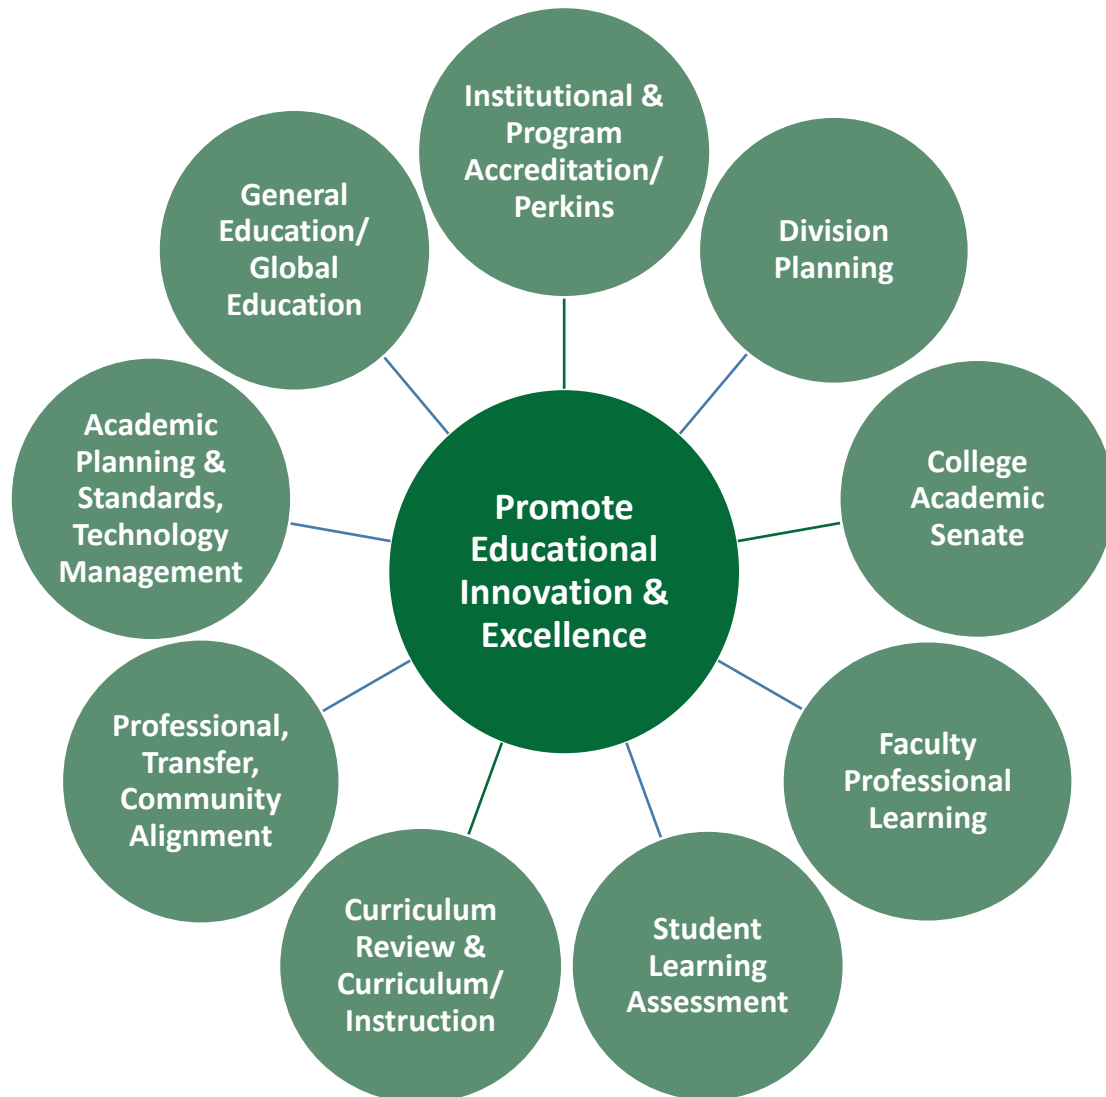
Promote Educational Innovation & Excellence

Institutional & Program Accreditation/ Perkins

Division Planning

College Academic Senate

Faculty Professional Learning

Student Learning Assessment

Curriculum Review & Curriculum/ Instruction

Professional, Transfer, Community Alignment

Academic Planning & Standards, Technology Management

General Education/ Global Education